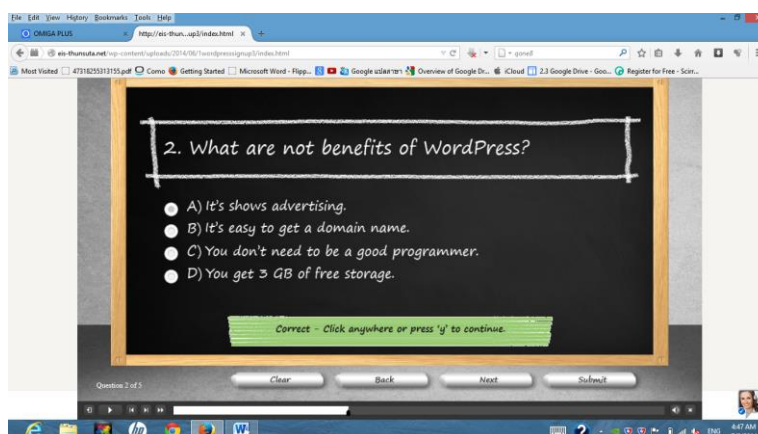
File Edit View History Bookmarks Tools Help

OMEGA PLUS

http://eis-thun...up3/index.html

eis-thunsuta.net/wp-content/uploads/2014/06/1wordpressignup3/index.html

goned

Most Visited 473182553131S5.pdf Como Getting Started Microsoft Word - Flipp... Google แปลภาษา Overview of Google Dr... iCloud 2.3 Google Drive - Goo... Register for Free - Scrin...

2. What are not benefits of WordPress?

A) It's shows advertising.

B) It's easy to get a domain name.

C) You don't need to be a good programmer.

D) You get 3 GB of free storage.

Correct - Click anywhere or press 'y' to continue.

Question 2 of 3

Clear

Back

Next

Submit

ENG

4:47 AM